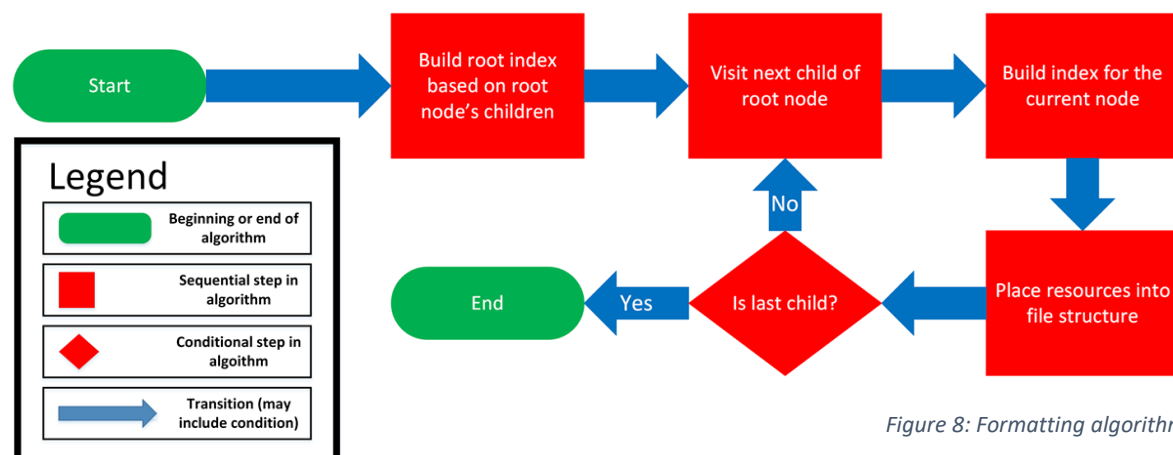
Start

Build root index based on root node's children

Visit next child of root node

Build index for the current node

Place resources into file structure

Is last child?

No

Yes

End

Legend

Beginning or end of algorithm

Sequential step in algorithm

Conditional step in algorithm

Transition (may include condition)

Figure 8: Formatting algorithm